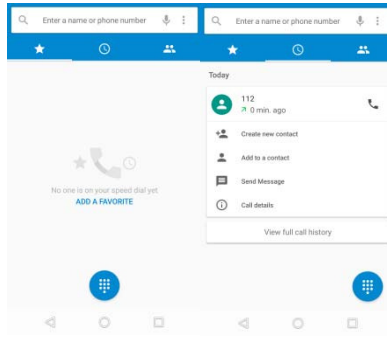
Enter a name or phone number

No one is on your speed dial yet
ADD A FAVORITE

Enter a name or phone number

Today

112
0 min. ago

Create new contact

Add to a contact

Send Message

Call details

View full call history